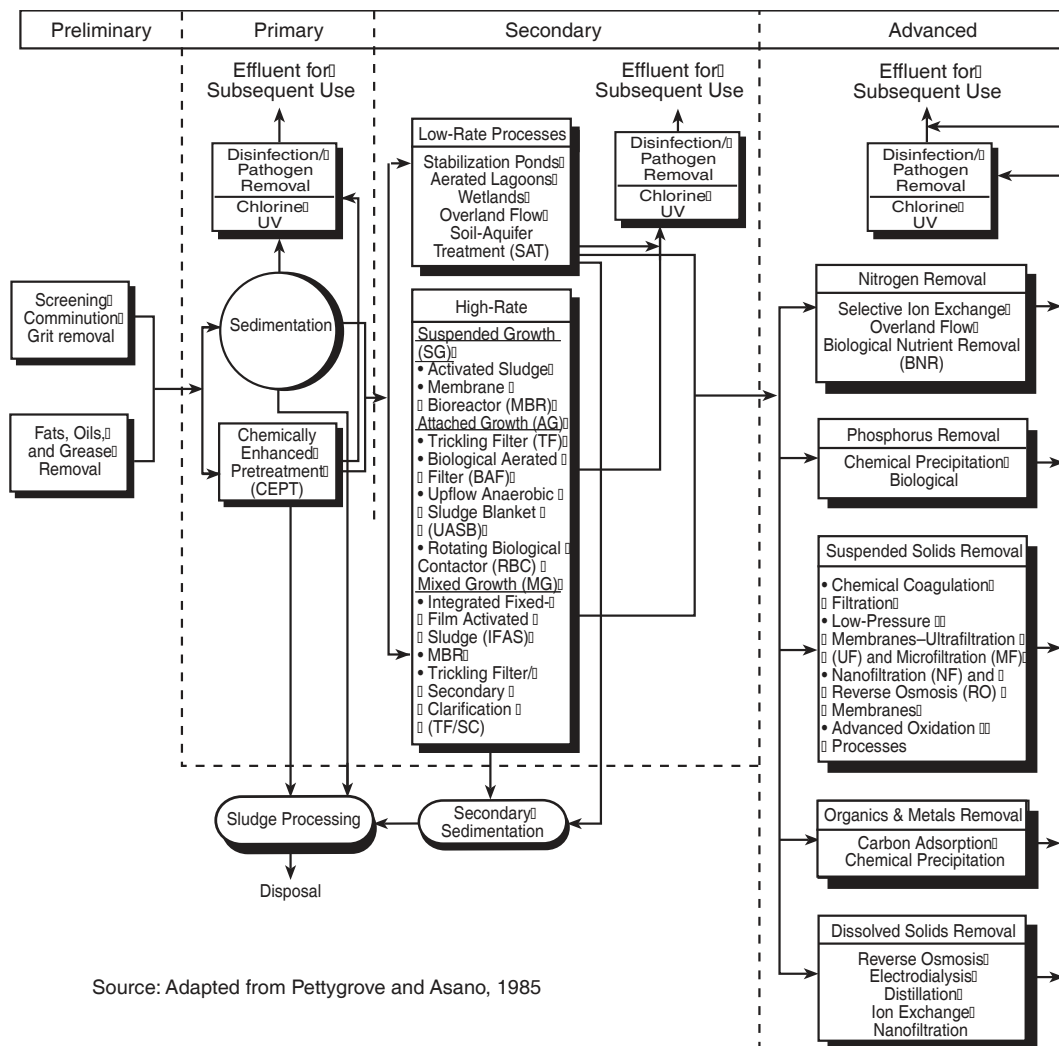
Preliminary | Primary | Secondary | Advanced

Effluent for Subsequent Use

Disinfection/ Pathogen Removal
Chlorine UV

Screening Comminution Grit removal

Fats, Oils, and Grease Removal

Sedimentation

Chemically Enhanced Pretreatment (CEPT)

Low-Rate Processes
Stabilization Ponds
Aerated Lagoons
Wetlands
Overland Flow
Soil-Aquifer Treatment (SAT)

Effluent for Subsequent Use

Disinfection/ Pathogen Removal
Chlorine UV

High-Rate
Suspended Growth (SG)
• Activated Sludge
• Membrane Bioreactor (MBR)
Attached Growth (AG)
• Trickling Filter (TF)
• Biological Aerated Filter (BAF)
• Upflow Anaerobic Sludge Blanket (UASB)
• Rotating Biological Contactor (RBC)
Mixed Growth (MG)
• Integrated Fixed-Film Activated Sludge (IFAS)
• MBR
• Trickling Filter/ Secondary Clarification (TF/SC)

Effluent for Subsequent Use

Disinfection/ Pathogen Removal
Chlorine UV

Nitrogen Removal
Selective Ion Exchange
Overland Flow
Biological Nutrient Removal (BNR)

Phosphorus Removal
Chemical Precipitation
Biological

Suspended Solids Removal
• Chemical Coagulation Filtration
• Low-Pressure Membranes–Ultrafiltration (UF) and Microfiltration (MF)
• Nanofiltration (NF) and Reverse Osmosis (RO) Membranes
• Advanced Oxidation Processes

Organics & Metals Removal
Carbon Adsorption
Chemical Precipitation

Dissolved Solids Removal
Reverse Osmosis
Electrodialysis
Distillation
Ion Exchange
Nanofiltration

Sludge Processing

Secondary Sedimentation

Disposal

Source: Adapted from Pettygrove and Asano, 1985